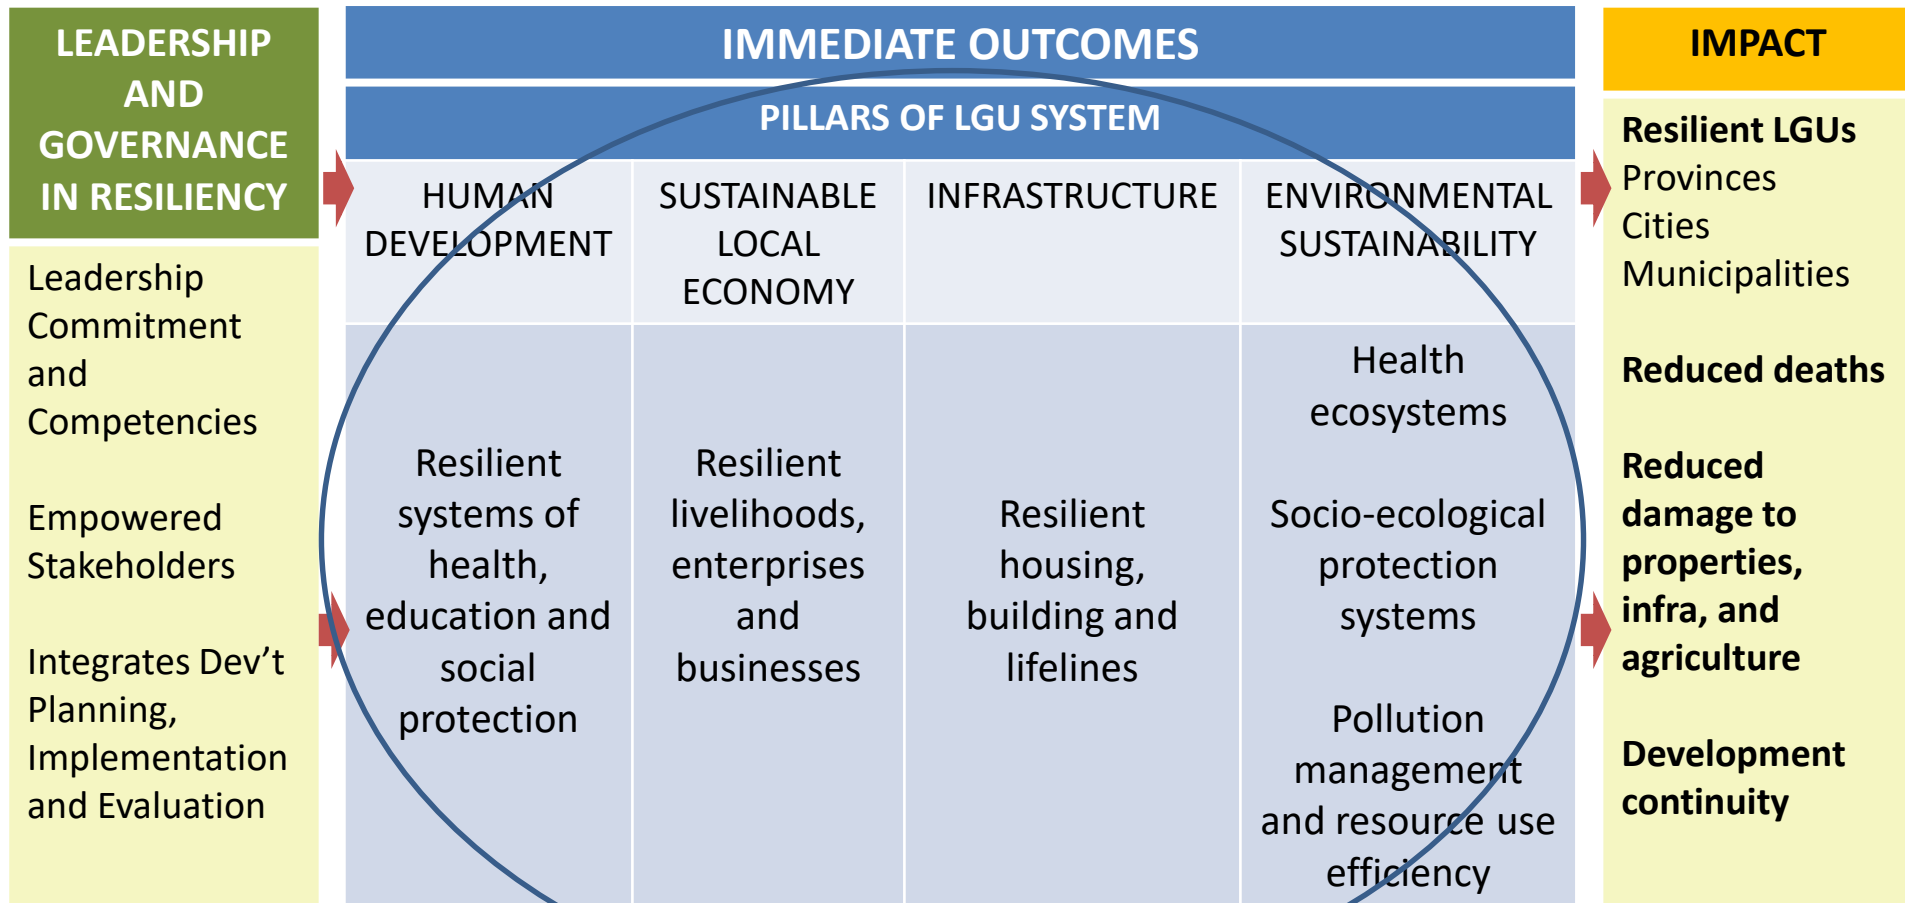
LEADERSHIP AND GOVERNANCE IN RESILIENCY

Leadership Commitment and Competencies

Empowered Stakeholders

Integrates Dev't Planning, Implementation and Evaluation

IMMEDIATE OUTCOMES

PILLARS OF LGU SYSTEM

| HUMAN DEVELOPMENT | SUSTAINABLE LOCAL ECONOMY | INFRASTRUCTURE | ENVIRONMENTAL SUSTAINABILITY |
|---|---|---|---|
| Resilient systems of health, education and social protection | Resilient livelihoods, enterprises and businesses | Resilient housing, building and lifelines | Health ecosystems<br>Socio-ecological protection systems<br>Pollution management and resource use efficiency |

IMPACT

Resilient LGUs
Provinces
Cities
Municipalities

Reduced deaths

Reduced damage to properties, infra, and agriculture

Development continuity